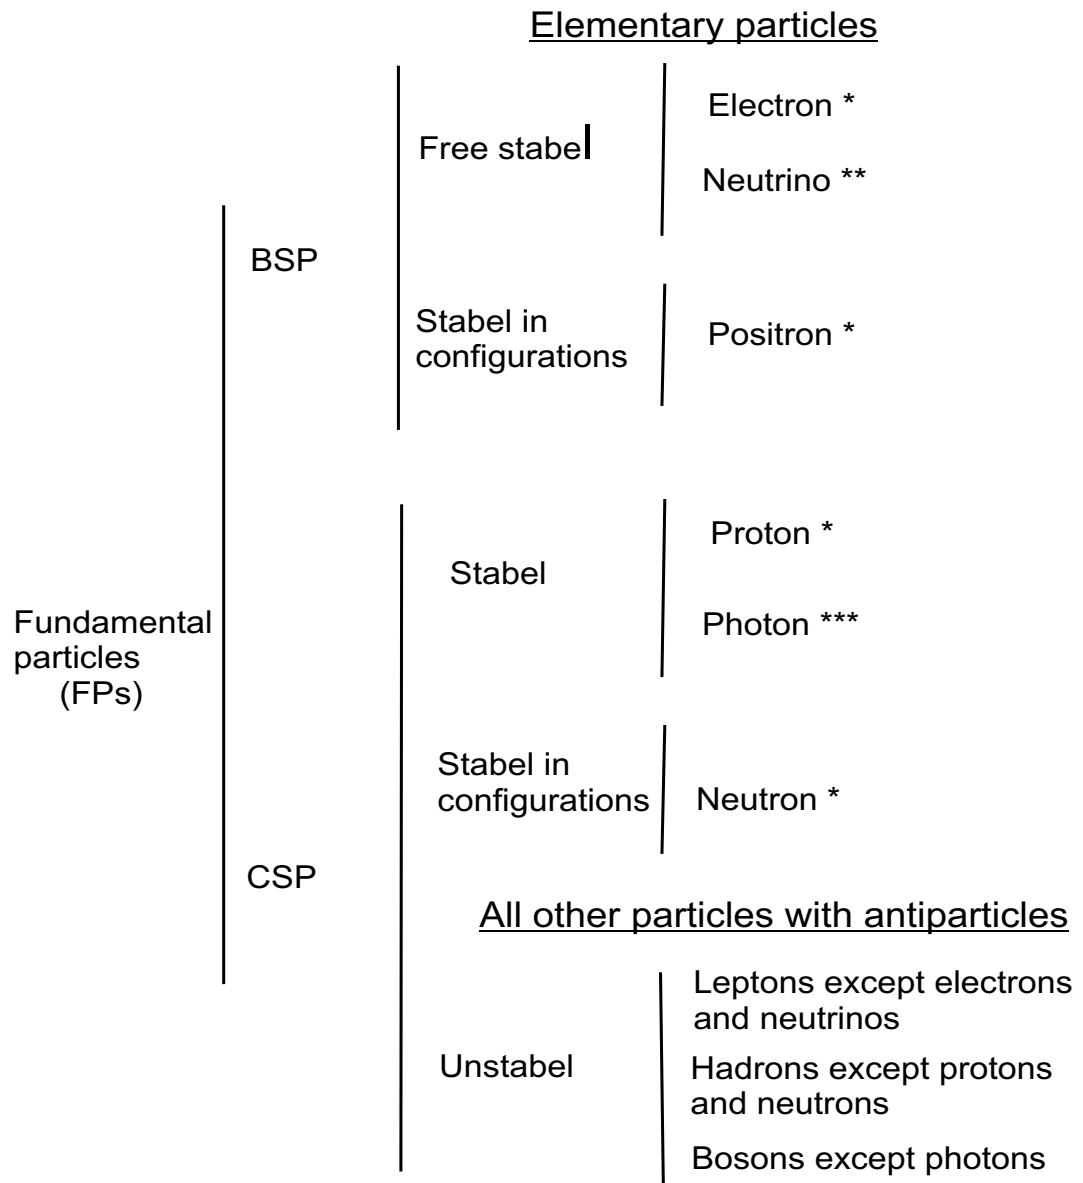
Elementary particles

Fundamental particles (FPs)

BSP

Free stabel

Electron *

Neutrino **

Stabel in configurations

Positron *

CSP

Stabel

Proton *

Photon ***

Stabel in configurations

Neutron *

All other particles with antiparticles

Unstabel

Leptons except electrons and neutrinos

Hadrons except protons and neutrons

Bosons except photons